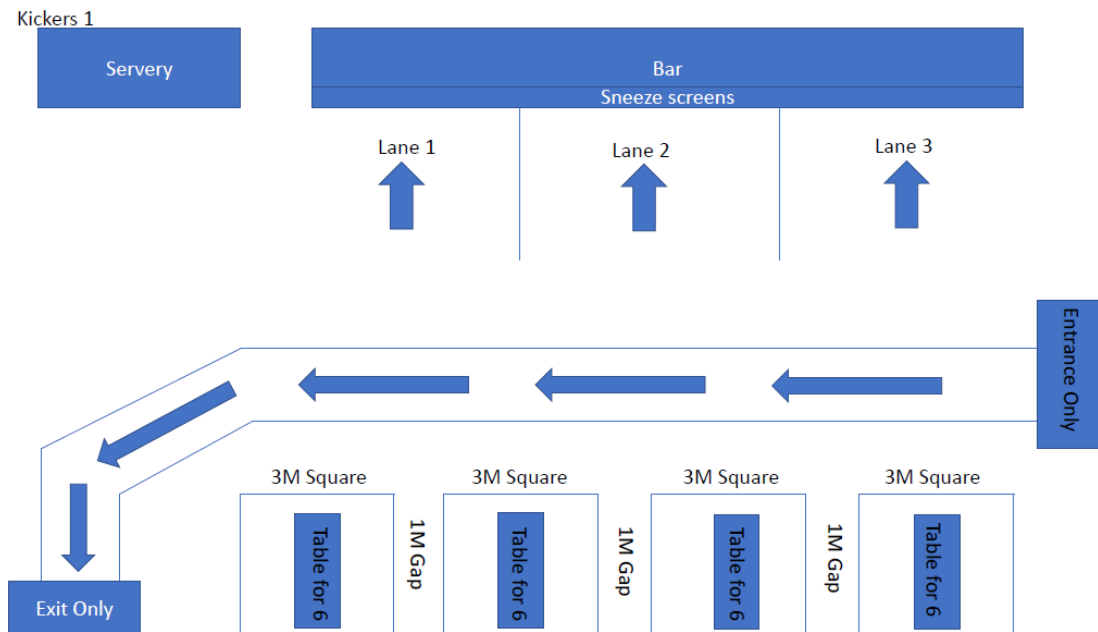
Kickers 1

Servery

Bar

Sneeze screens

Lane 1

Lane 2

Lane 3

Entrance Only

3M Square

3M Square

3M Square

3M Square

Table for 6

1M Gap

Table for 6

1M Gap

Table for 6

1M Gap

Table for 6

Exit Only